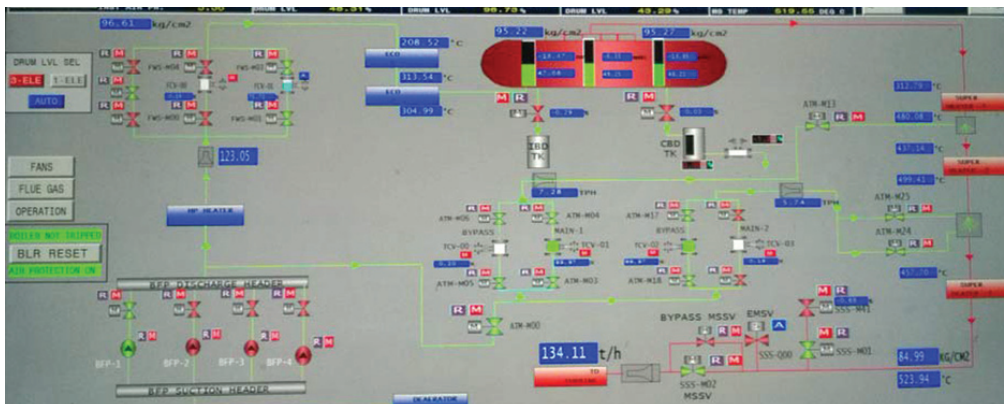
DRUM LVL 48.31 % DRUM LVL 98.78 % DRUM LVL 43.29 % MS TEMP 519.56 DEG C

96.61 kg/cm2

DRUM LVL SEL
3-ELE 1-ELE
AUTO

R M
FWS-M04
FWS-M02
TCV-01
TCV-02
FWS-M00
FWS-M01

123.05

FANS
FLUE GAS
OPERATION

BOILER NOT TRIPPED
BLR RESET
AIR PROTECTION ON

HP HEATER

208.52 °C
ECO
313.54 °C
ECO
304.99 °C

95.22 kg/cm2
95.27 kg/cm2

IBD TK
CBD TK

7.28 TPH
5.74 TPH

ATM-M13
312.79 °C
SUPER HEATER
480.08 °C
437.14 °C
SUPER HEATER
499.41 °C
ATM-M25
ATM-M24
457.78 °C
SUPER HEATER

ATM-M06
ATM-M04
BYPASS
MAIN-1
TCV-00
TCV-01
ATM-M05
ATM-M03
ATM-M17
BYPASS
MAIN-2
TCV-02
TCV-03
ATM-M18
ATM-M16

ATM-M00

BFP DISCHARGE HEADER
BFP-1
BFP-2
BFP-3
BFP-4
BFP SUCTION HEADER

DEAERATOR

134.11 t/h
TO TURBINE

BYPASS MSSV
EMSV
SSS-Q00
SSS-M41
SSS-M01
SSS-M02
MSSV

84.99 KG/CM2
523.94 °C